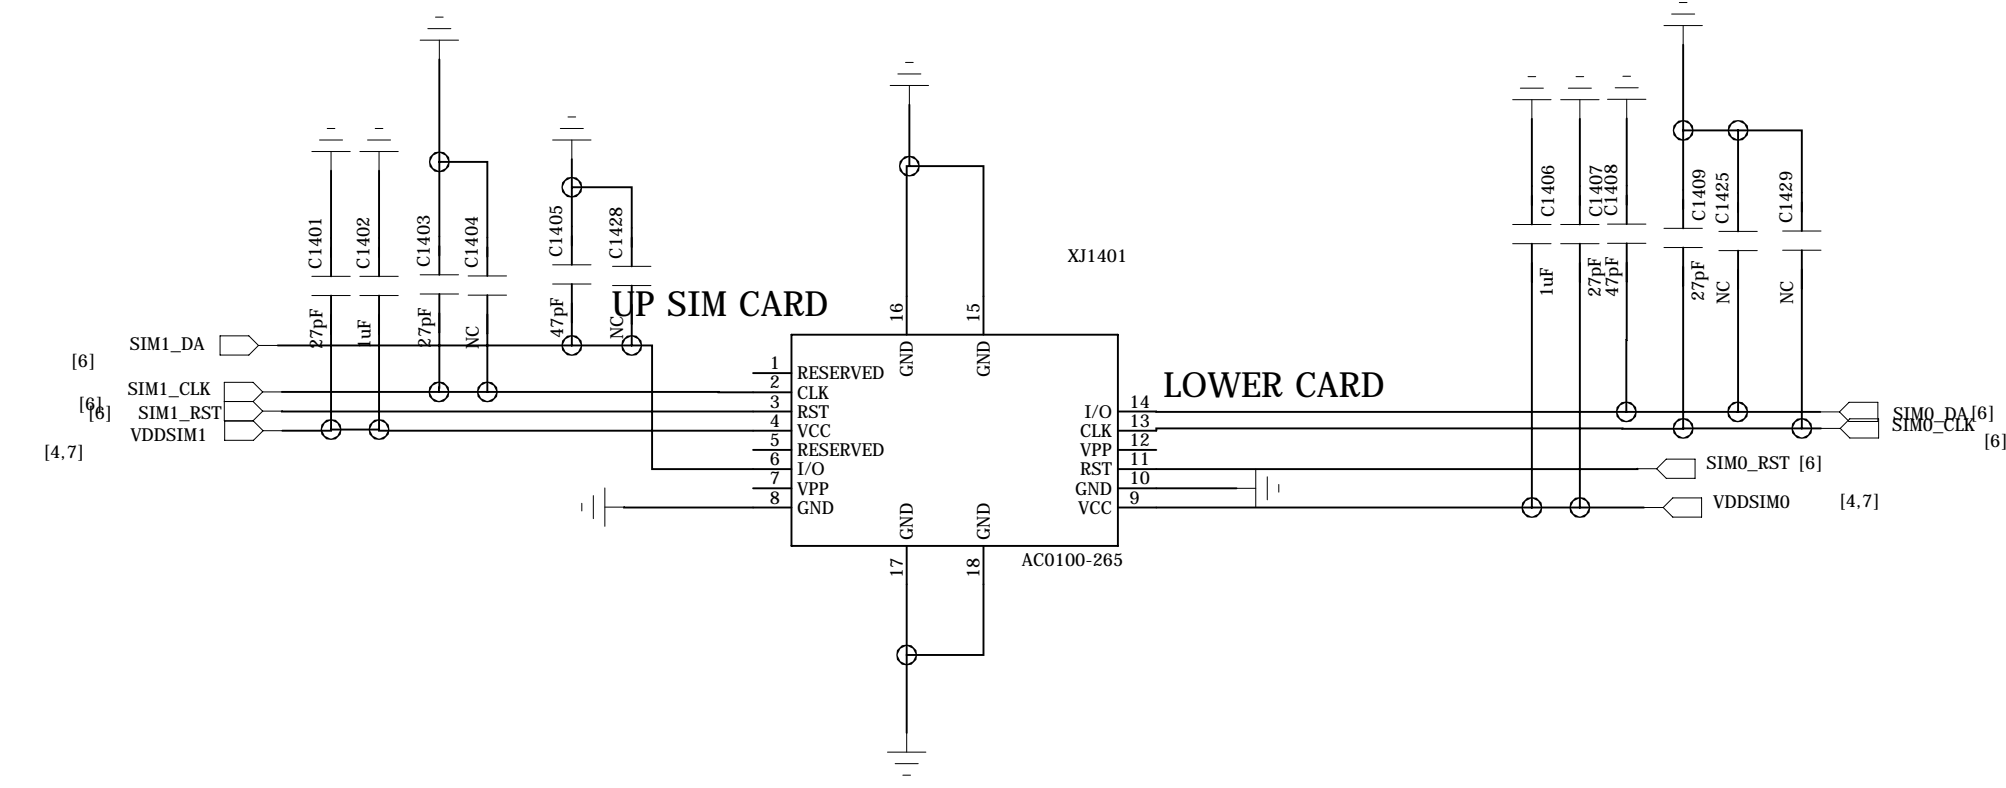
C1401
C1402
C1403
C1404
C1405
C1428
27pF
1uF
27pF
NC
47pF
NC
UP SIM CARD
XJ1401
SIM1_DA
[6]
SIM1_CLK
[6]
SIM1_RST
VDDSIM1
[4,7]
16
15
GND
GND
1 RESERVED
2 CLK
3 RST
4 VCC
5 RESERVED
6 I/O
7 VPP
8 GND
GND
GND
17
18
AC0100-265
LOWER CARD
I/O 14
CLK 13
VPP 12
RST 11
GND 10
VCC 9
C1406
C1407
C1408
C1409
C1425
C1429
1uF
27pF
47pF
27pF
NC
NC
SIM0_DA [6]
SIM0_CLK
[6]
SIM0_RST [6]
VDDSIM0
[4,7]